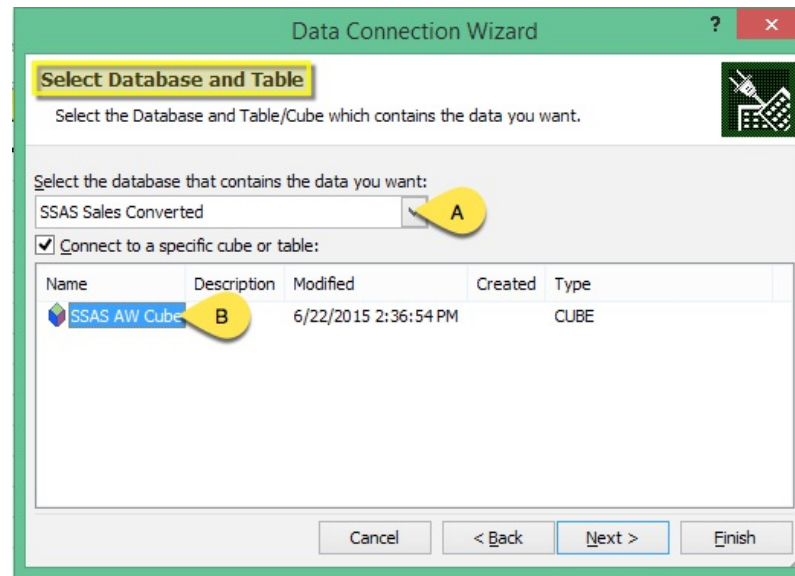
Data Connection Wizard

?

×

Select Database and Table

Select the Database and Table/Cube which contains the data you want.

Select the database that contains the data you want:

SSAS Sales Converted

A

Connect to a specific cube or table:

| Name | Description | Modified | Created | Type |
|---|---|---|---|---|
| SSAS AW Cube | | 6/22/2015 2:36:54 PM | | CUBE |

B

Cancel

< Back

Next >

Finish